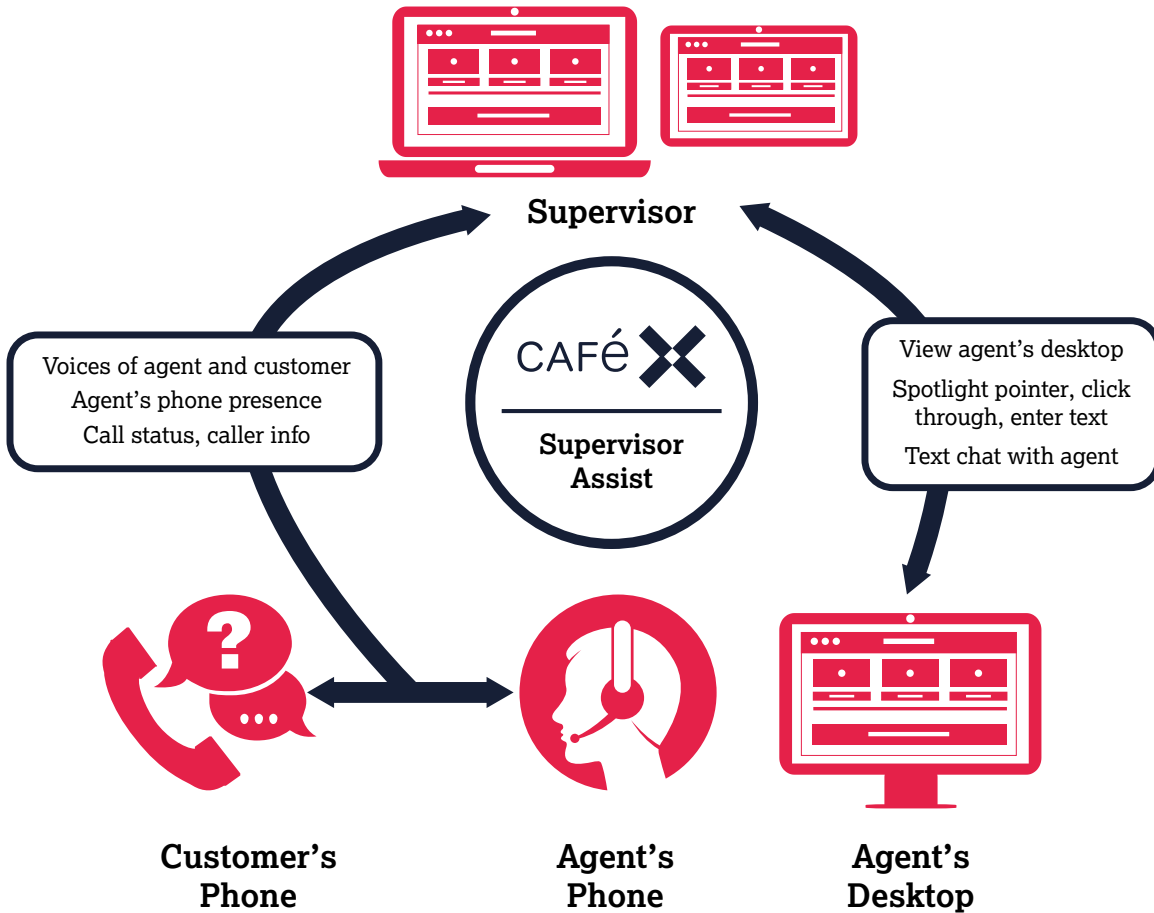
Supervisor

Voices of agent and customer
Agent’s phone presence
Call status, caller info

CAFÉ X

Supervisor Assist

View agent’s desktop
Spotlight pointer, click through, enter text
Text chat with agent

Customer’s Phone

Agent’s Phone

Agent’s Desktop